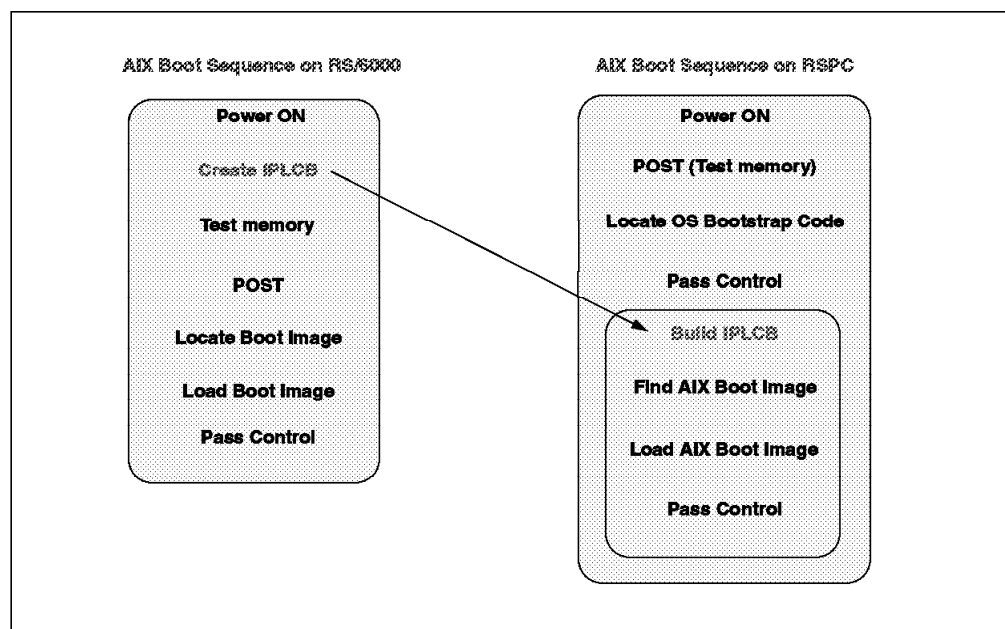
AIX Boot Sequence on RS/6000

Power ON

Create IPLCB

Test memory

POST

Locate Boot Image

Load Boot Image

Pass Control

AIX Boot Sequence on RSPC

Power ON

POST (Test memory)

Locate OS Bootstrap Code

Pass Control

Build IPLCB

Find AIX Boot Image

Load AIX Boot Image

Pass Control